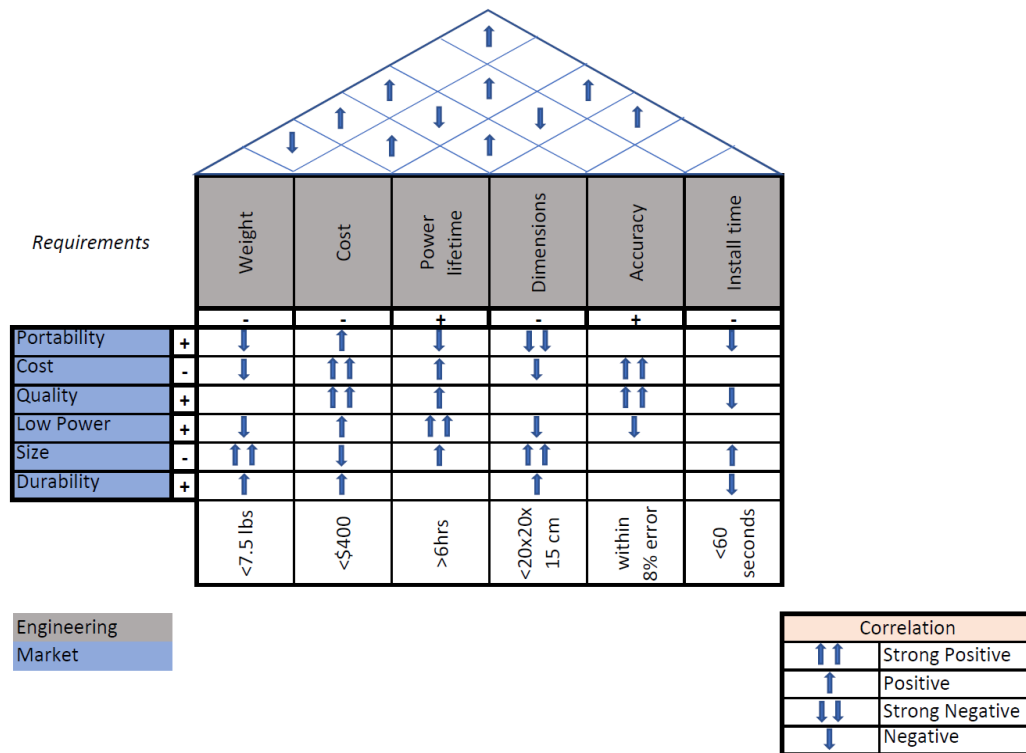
Requirements

| | | Weight | Cost | Power lifetime | Dimensions | Accuracy | Install time |
|---|---|---|---|---|---|---|---|
| | | - | - | + | - | + | - |
| Portability | + | ↓ | ↑ | ↓ | ↓↓ | | ↓ |
| Cost | - | ↓ | ↑↑ | ↑ | ↓ | ↑↑ | |
| Quality | + | | ↑↑ | ↑ | | ↑↑ | ↓ |
| Low Power | + | ↓ | ↑ | ↑↑ | ↓ | ↓ | |
| Size | - | ↑↑ | ↓ | ↑ | ↑↑ | | ↑ |
| Durability | + | ↑ | ↑ | | ↑ | | ↓ |
| | | <7.5 lbs | <$400 | >6hrs | <20x20x 15 cm | within 8% error | <60 seconds |

Engineering
Market

| Correlation | |
|---|---|
| ↑↑ | Strong Positive |
| ↑ | Positive |
| ↓↓ | Strong Negative |
| ↓ | Negative |